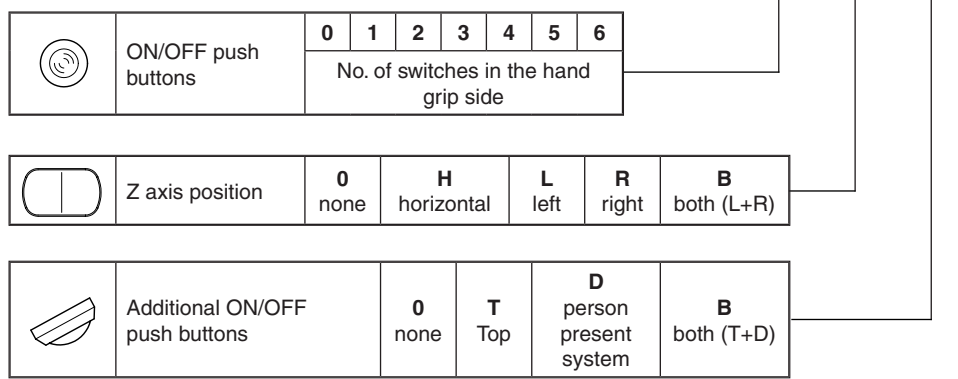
| | ON/OFF push buttons | 0 | 1 | 2 | 3 | 4 | 5 | 6 |
|---|---|---|---|---|---|---|---|---|
| | | No. of switches in the hand grip side | | | | | | |

| | Z axis position | 0 none | H horizontal | L left | R right | B both (L+R) |
|---|---|---|---|---|---|---|

| | Additional ON/OFF push buttons | 0 none | T Top | D person present system | B both (T+D) |
|---|---|---|---|---|---|